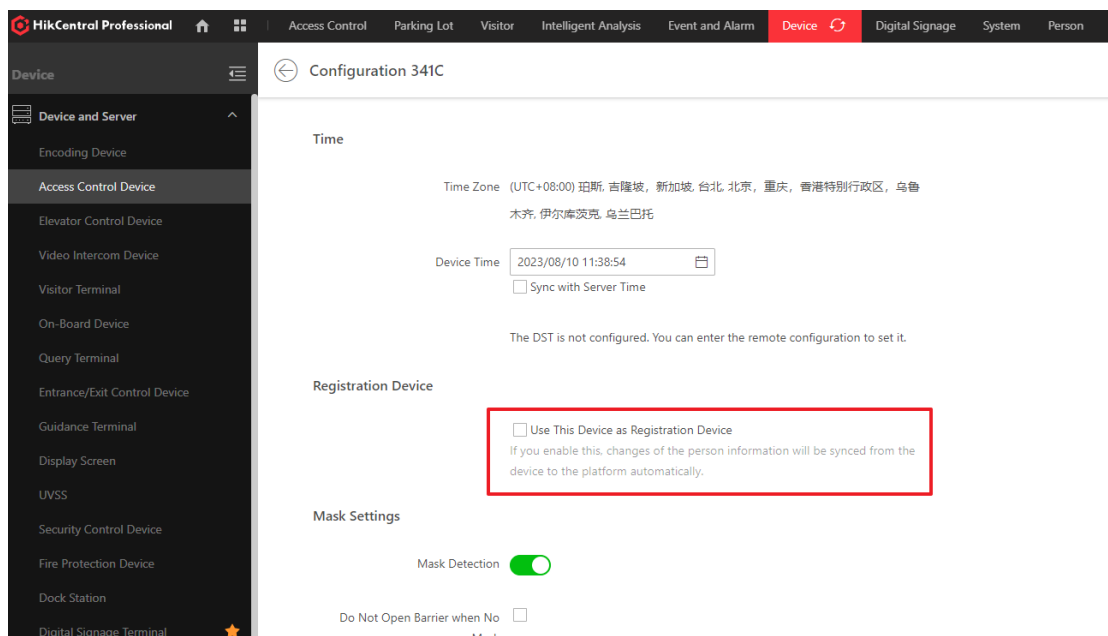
HikCentral Professional

Access Control | Parking Lot | Visitor | Intelligent Analysis | Event and Alarm | Device | Digital Signage | System | Person

Device

Device and Server

Encoding Device

Access Control Device

Elevator Control Device

Video Intercom Device

Visitor Terminal

On-Board Device

Query Terminal

Entrance/Exit Control Device

Guidance Terminal

Display Screen

UVSS

Security Control Device

Fire Protection Device

Dock Station

Digital Signage Terminal

Configuration 341C

Time

Time Zone (UTC+08:00) 珀斯, 吉隆坡，新加坡, 台北, 北京，重庆，香港特别行政区，乌鲁木齐, 伊尔库茨克, 乌兰巴托

Device Time 2023/08/10 11:38:54

Sync with Server Time

The DST is not configured. You can enter the remote configuration to set it.

Registration Device

Use This Device as Registration Device

If you enable this, changes of the person information will be synced from the device to the platform automatically.

Mask Settings

Mask Detection

Do Not Open Barrier when No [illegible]